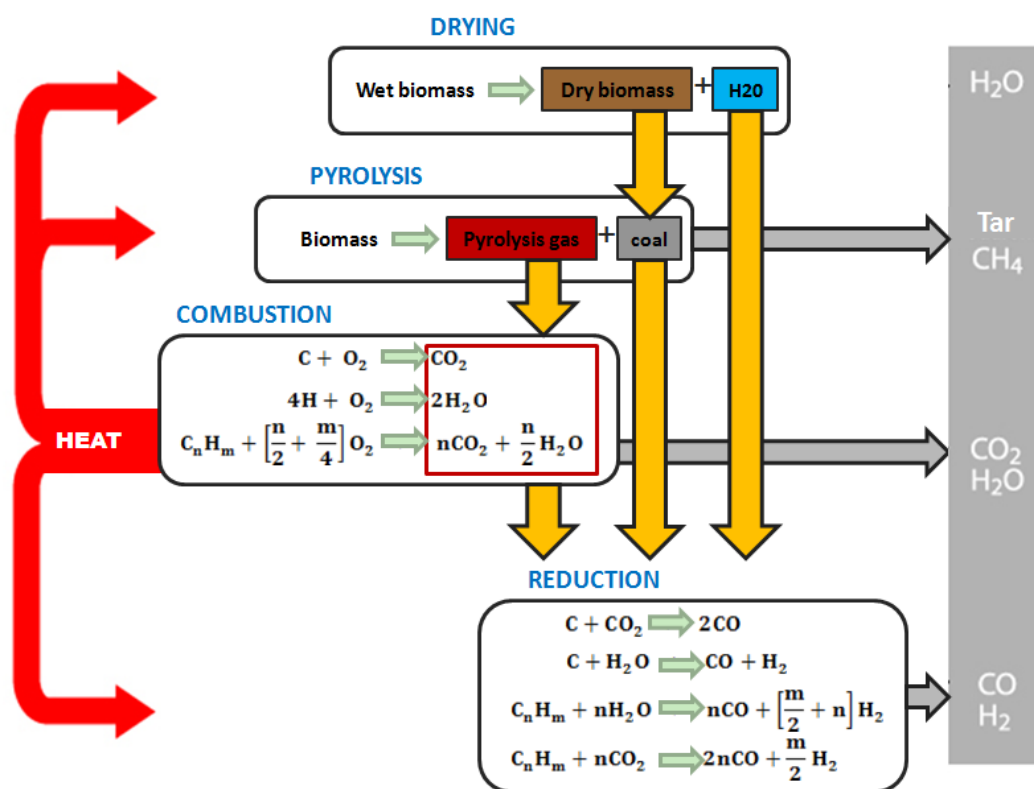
DRYING

Wet biomass Dry biomass + H20

$H_2O$

PYROLYSIS

Biomass Pyrolysis gas + coal

Tar
$CH_4$

COMBUSTION

$C + O_2$ $CO_2$

$4H + O_2$ $2H_2O$

$C_nH_m + \left[\frac{n}{2} + \frac{m}{4}\right] O_2$ $nCO_2 + \frac{n}{2} H_2O$

HEAT

$CO_2$
$H_2O$

REDUCTION

$C + CO_2$ $2CO$

$C + H_2O$ $CO + H_2$

$C_nH_m + nH_2O$ $nCO + \left[\frac{m}{2} + n\right] H_2$

$C_nH_m + nCO_2$ $2nCO + \frac{m}{2} H_2$

CO
$H_2$